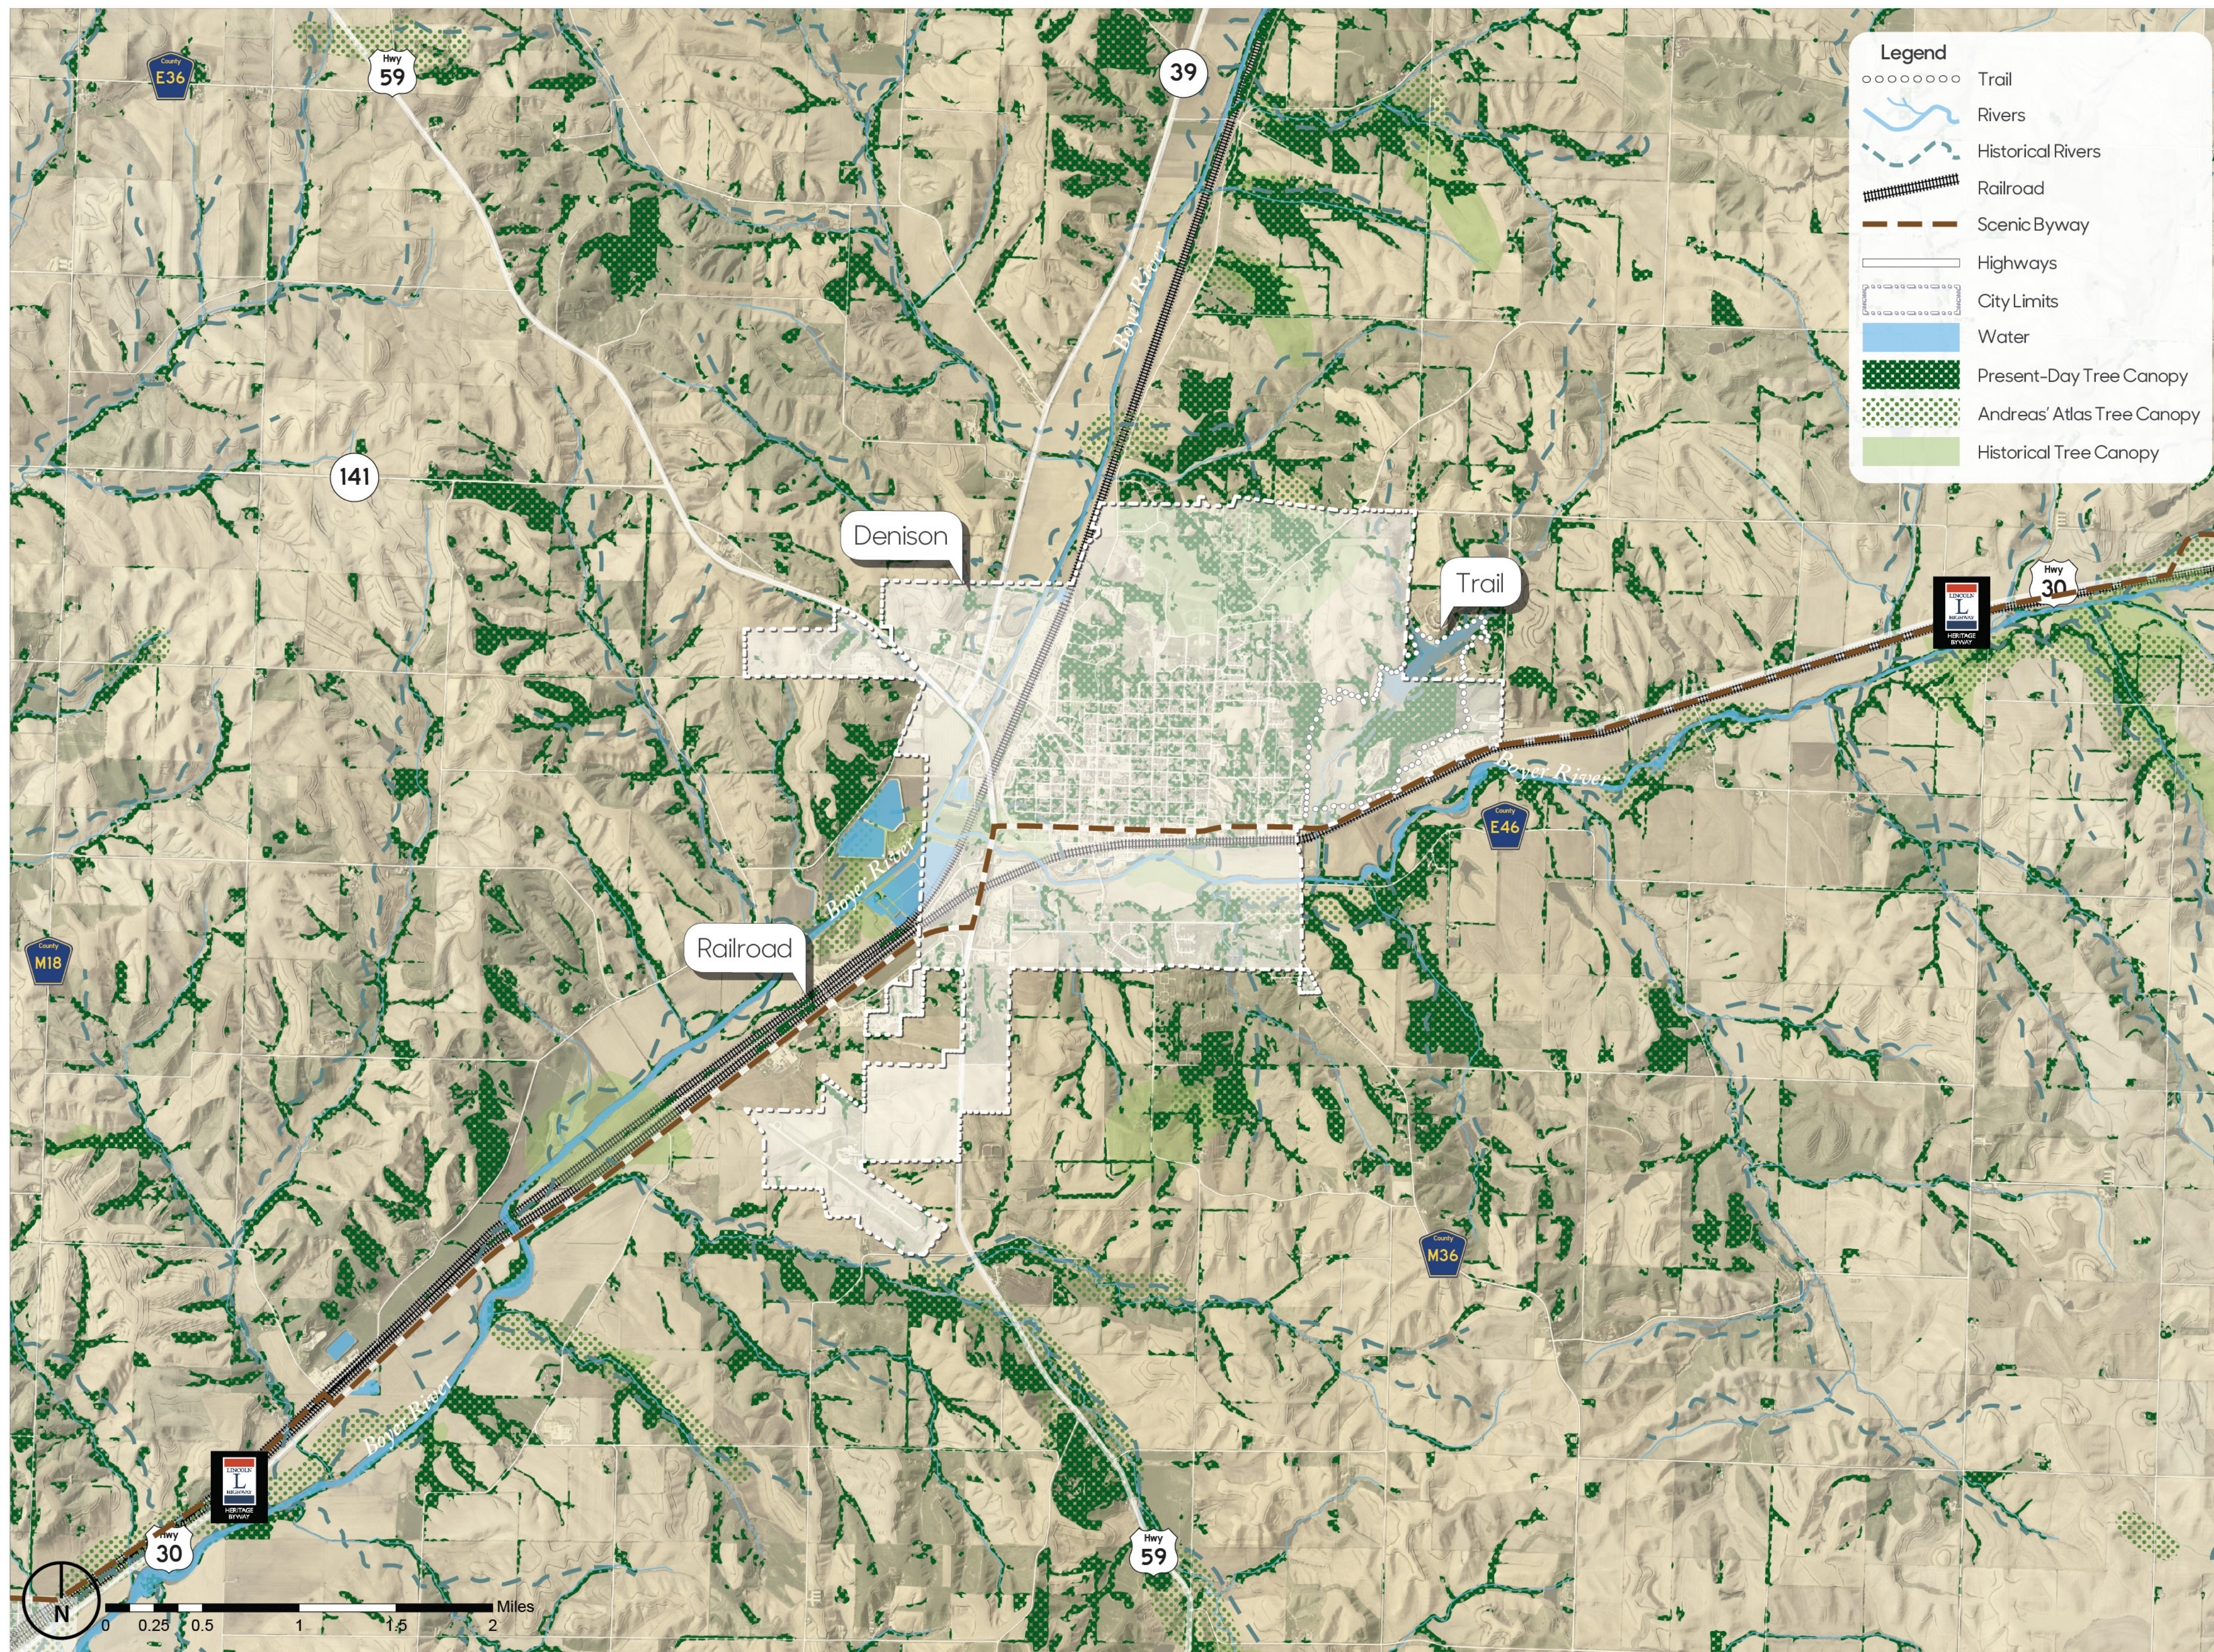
Legend
Trail
Rivers
Historical Rivers
Railroad
Scenic Byway
Highways
City Limits
Water
Present-Day Tree Canopy
Andreas' Atlas Tree Canopy
Historical Tree Canopy

County E36
Hwy 59
39
141
Denison
Trail
Hwy 30
Boyer River
County E46
Railroad
County M18
County M36
Boyer River
Hwy 30
Hwy 59
N
0 0.25 0.5 1 1.5 2 Miles